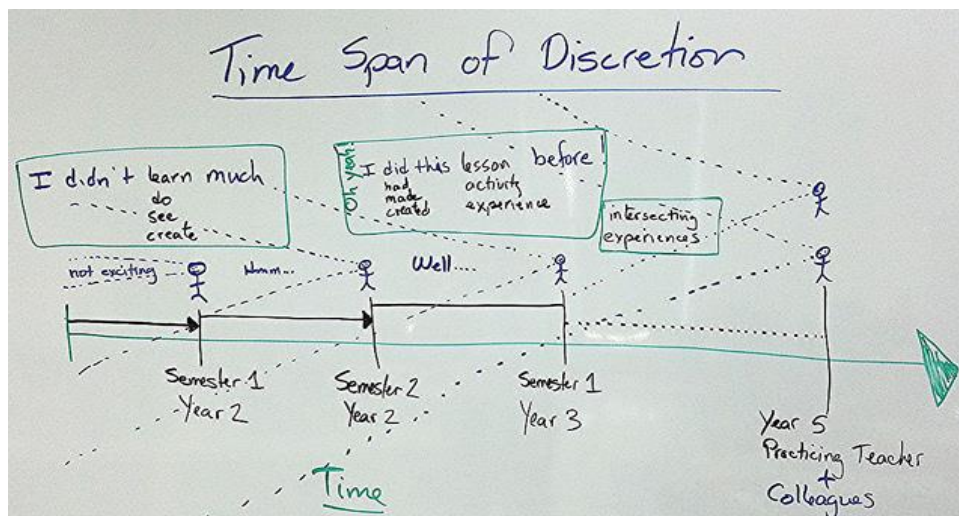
Time Span of Discretion

I didn't learn much
do
see
create

Oh yeah!
I did this lesson before!
had activity
made experience
created

intersecting experiences

not exciting

Hmm...

Well....

Semester 1
Year 2

Semester 2
Year 2

Semester 1
Year 3

Year 5
Practicing Teacher
+
Colleagues

Time